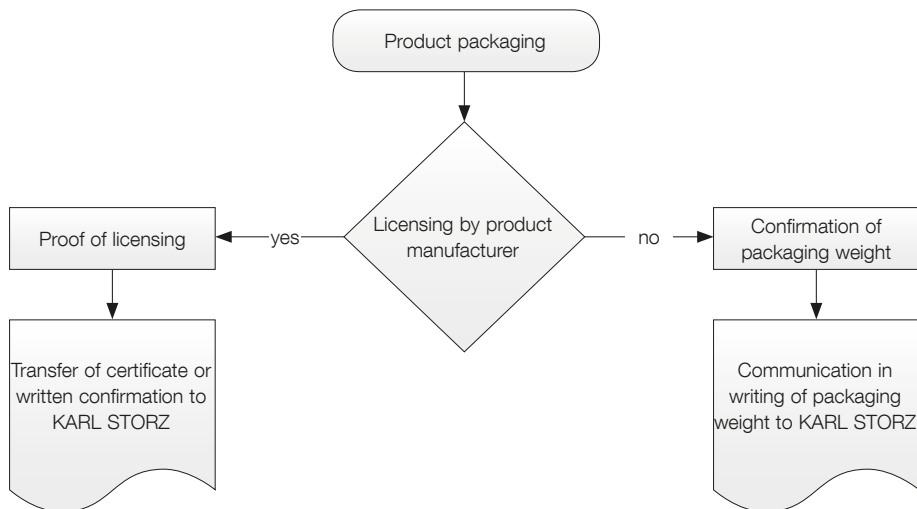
Product packaging

Licensing by product manufacturer

yes

no

Proof of licensing

Transfer of certificate or written confirmation to KARL STORZ

Confirmation of packaging weight

Communication in writing of packaging weight to KARL STORZ